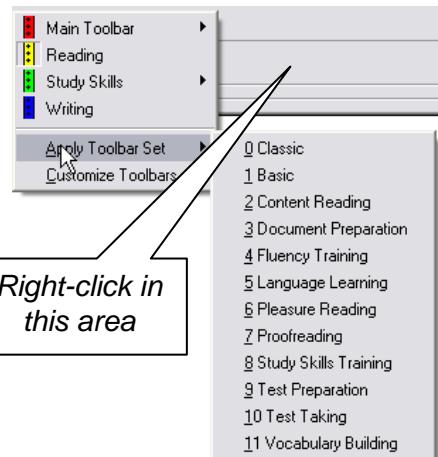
Main Toolbar
Reading
Study Skills
Writing
Apply Toolbar Set
Customize Toolbars

0 Classic
1 Basic
2 Content Reading
3 Document Preparation
4 Fluency Training
5 Language Learning
6 Pleasure Reading
7 Proofreading
8 Study Skills Training
9 Test Preparation
10 Test Taking
11 Vocabulary Building

Right-click in this area